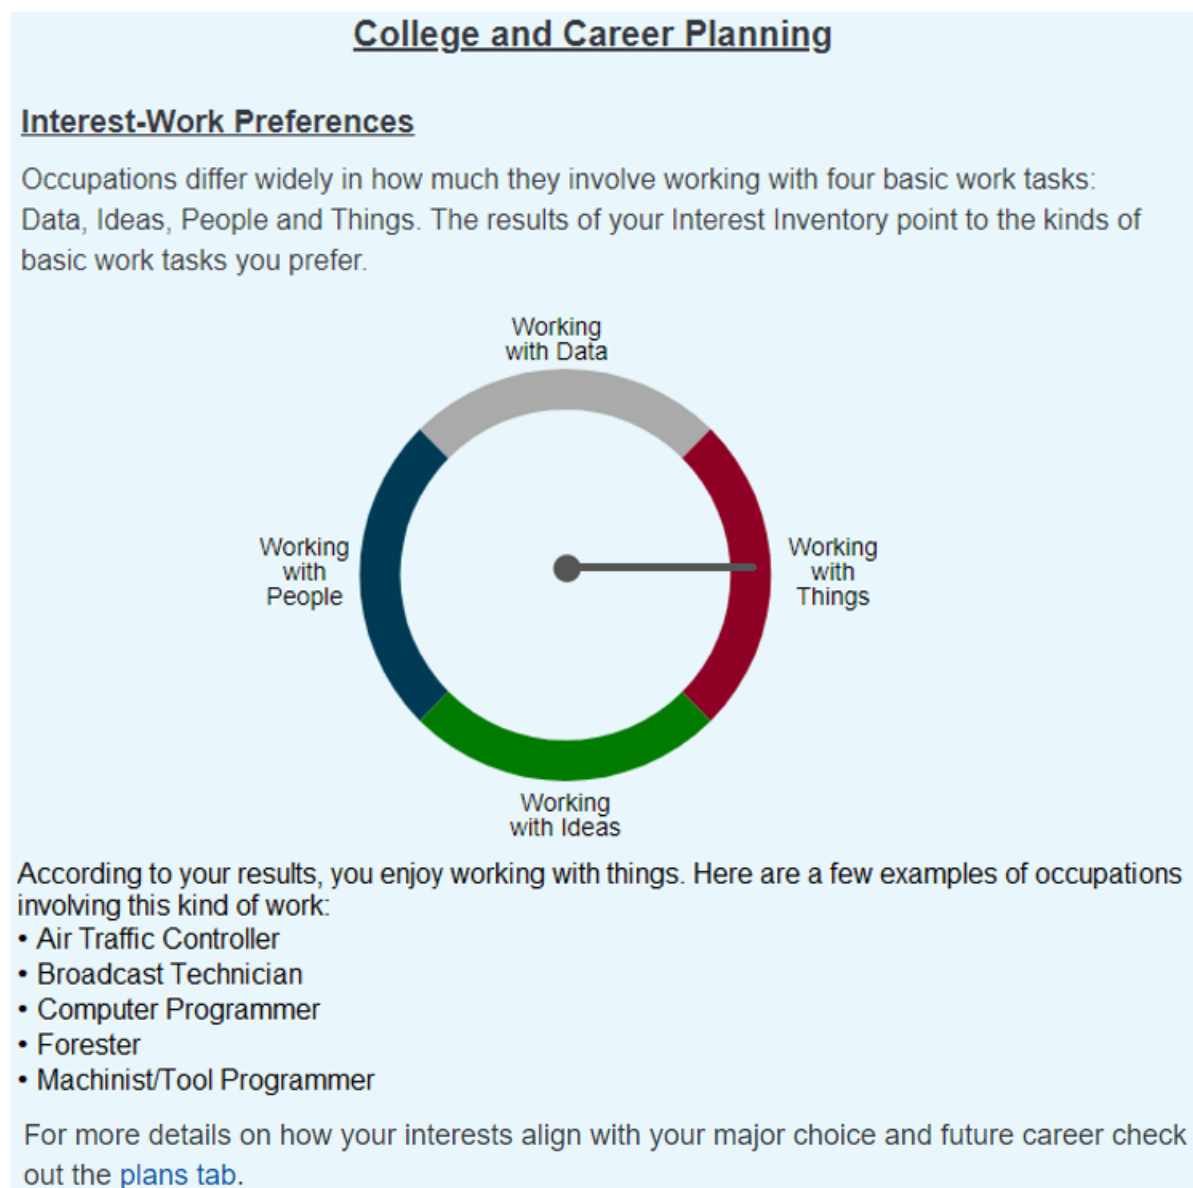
College and Career Planning

Interest-Work Preferences

Occupations differ widely in how much they involve working with four basic work tasks: Data, Ideas, People and Things. The results of your Interest Inventory point to the kinds of basic work tasks you prefer.

Working with Data

Working with People

Working with Things

Working with Ideas

According to your results, you enjoy working with things. Here are a few examples of occupations involving this kind of work:
• Air Traffic Controller
• Broadcast Technician
• Computer Programmer
• Forester
• Machinist/Tool Programmer

For more details on how your interests align with your major choice and future career check out the plans tab.